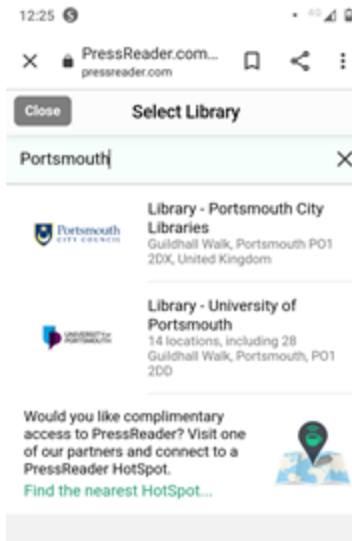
12:25

×
PressReader.com...
pressreader.com

Close
Select Library

Portsmouth
×

Portsmouth CITY COUNCIL
Library - Portsmouth City Libraries
Guildhall Walk, Portsmouth PO1 2DX, United Kingdom

UNIVERSITY of PORTSMOUTH
Library - University of Portsmouth
14 locations, including 28 Guildhall Walk, Portsmouth, PO1 2DD

Would you like complimentary access to PressReader? Visit one of our partners and connect to a PressReader HotSpot.
Find the nearest HotSpot...